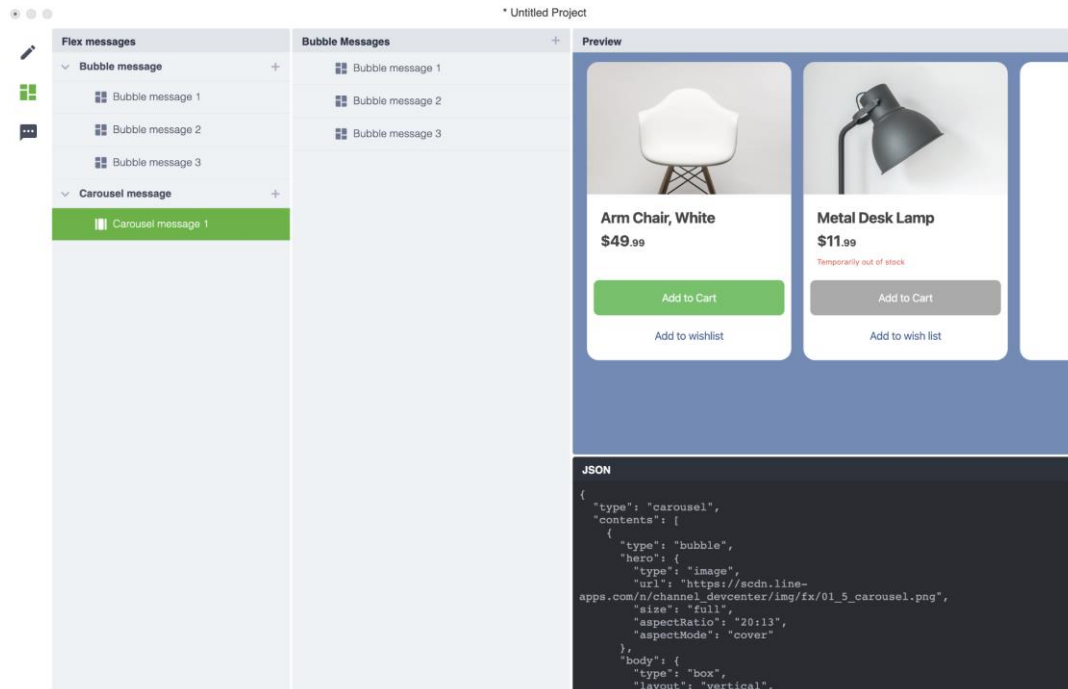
* Untitled Project

Flex messages
Bubble message +
Bubble message 1
Bubble message 2
Bubble message 3
Carousel message +
Carousel message 1

Bubble Messages +
Bubble message 1
Bubble message 2
Bubble message 3

Preview

Arm Chair, White
$49.99
Add to Cart
Add to wishlist

Metal Desk Lamp
$11.99
Temporarily out of stock
Add to Cart
Add to wish list

JSON
{
"type": "carousel",
"contents": [
{
"type": "bubble",
"hero": {
"type": "image",
"url": "https://scdn.line-apps.com/n/channel_devcenter/img/fx/01_5_carousel.png",
"size": "full",
"aspectRatio": "20:13",
"aspectMode": "cover"
},
"body": {
"type": "box",
"layout": "vertical",